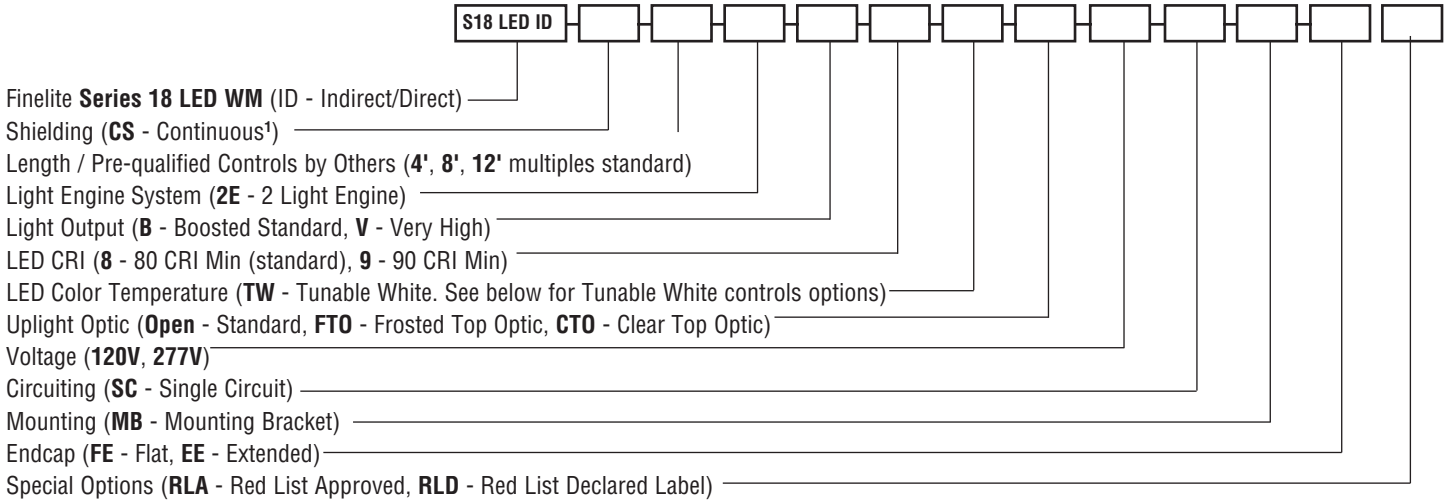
S18 LED ID

Finelite **Series 18 LED WM** (ID - Indirect/Direct)
Shielding (**CS** - Continuous$^1$)
Length / Pre-qualified Controls by Others (**4'**, **8'**, **12'** multiples standard)
Light Engine System (**2E** - 2 Light Engine)
Light Output (**B** - Boosted Standard, **V** - Very High)
LED CRI (**8** - 80 CRI Min (standard), **9** - 90 CRI Min)
LED Color Temperature (**TW** - Tunable White. See below for Tunable White controls options)
Uplight Optic (**Open** - Standard, **FTO** - Frosted Top Optic, **CTO** - Clear Top Optic)
Voltage (**120V**, **277V**)
Circuiting (**SC** - Single Circuit)
Mounting (**MB** - Mounting Bracket)
Endcap (**FE** - Flat, **EE** - Extended)
Special Options (**RLA** - Red List Approved, **RLD** - Red List Declared Label)